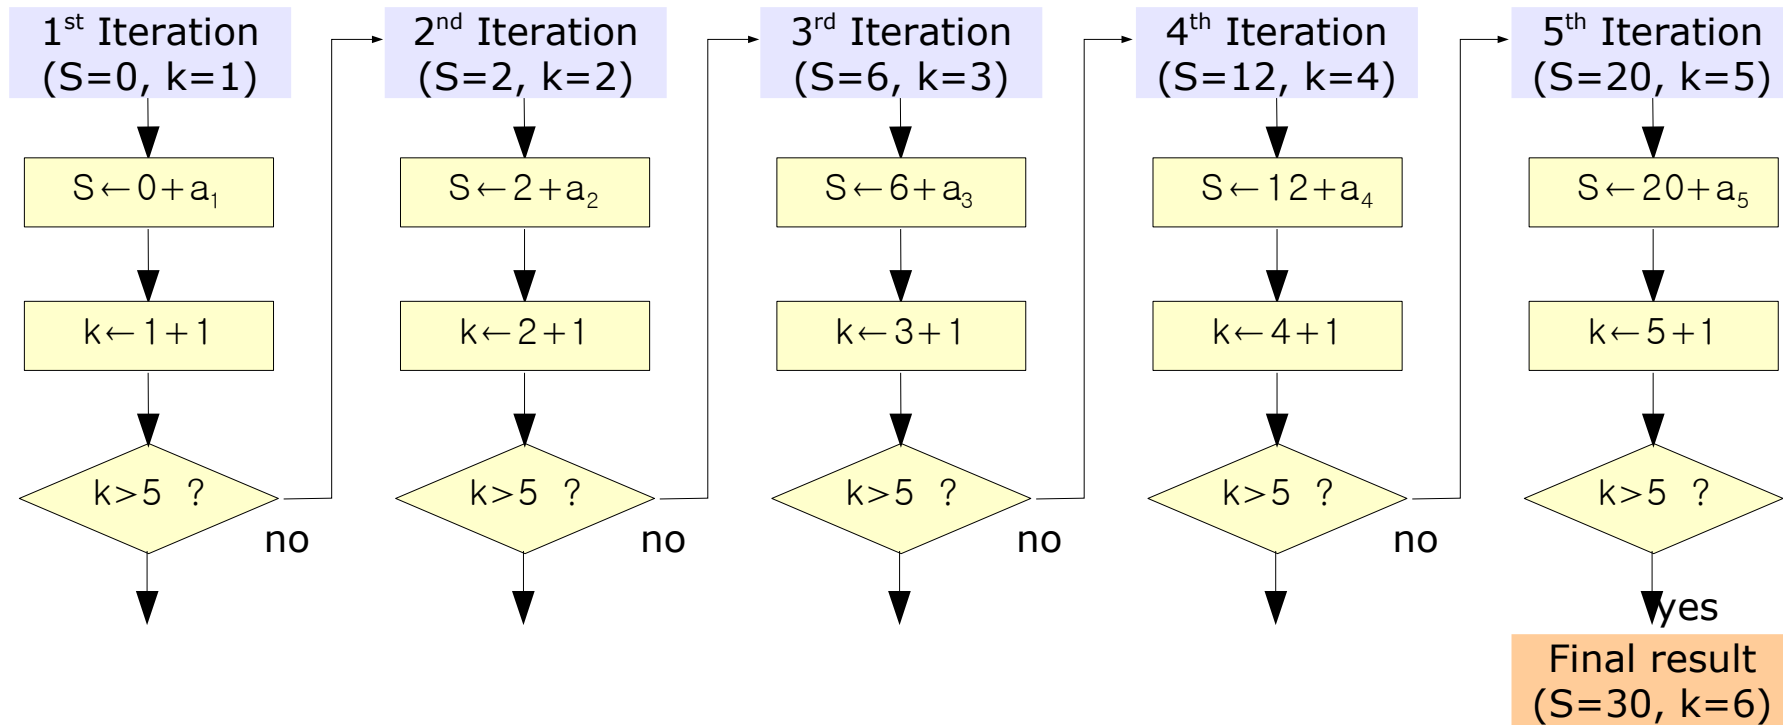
1$^{st}$ Iteration (S=0, k=1)

S$\leftarrow$0+$a_1$

k$\leftarrow$1+1

k>5 ?

no

2$^{nd}$ Iteration (S=2, k=2)

S$\leftarrow$2+$a_2$

k$\leftarrow$2+1

k>5 ?

no

3$^{rd}$ Iteration (S=6, k=3)

S$\leftarrow$6+$a_3$

k$\leftarrow$3+1

k>5 ?

no

4$^{th}$ Iteration (S=12, k=4)

S$\leftarrow$12+$a_4$

k$\leftarrow$4+1

k>5 ?

no

5$^{th}$ Iteration (S=20, k=5)

S$\leftarrow$20+$a_5$

k$\leftarrow$5+1

k>5 ?

yes

Final result (S=30, k=6)